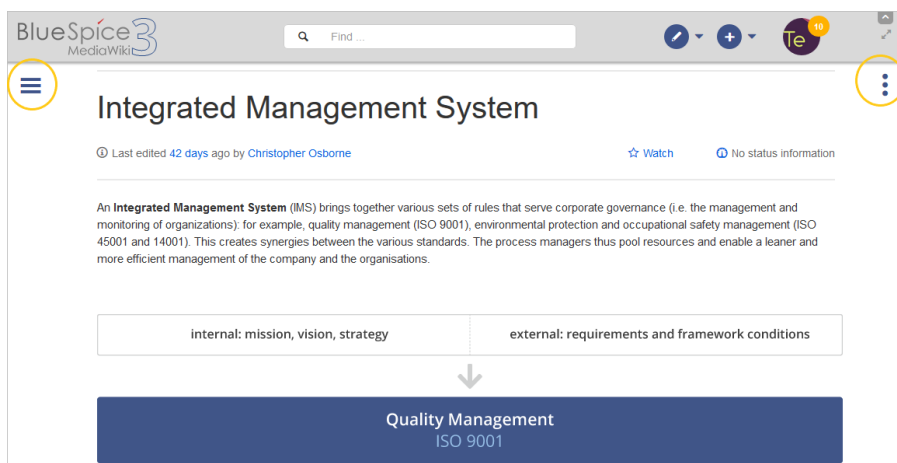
BlueSpice 3 MediaWiki

Find ...

Te 10

Integrated Management System

Last edited 42 days ago by Christopher Osborne

Watch

No status information

An **Integrated Management System** (IMS) brings together various sets of rules that serve corporate governance (i.e. the management and monitoring of organizations): for example, quality management (ISO 9001), environmental protection and occupational safety management (ISO 45001 and 14001). This creates synergies between the various standards. The process managers thus pool resources and enable a leaner and more efficient management of the company and the organisations.

| internal: mission, vision, strategy | external: requirements and framework conditions |
|---|---|

Quality Management
ISO 9001